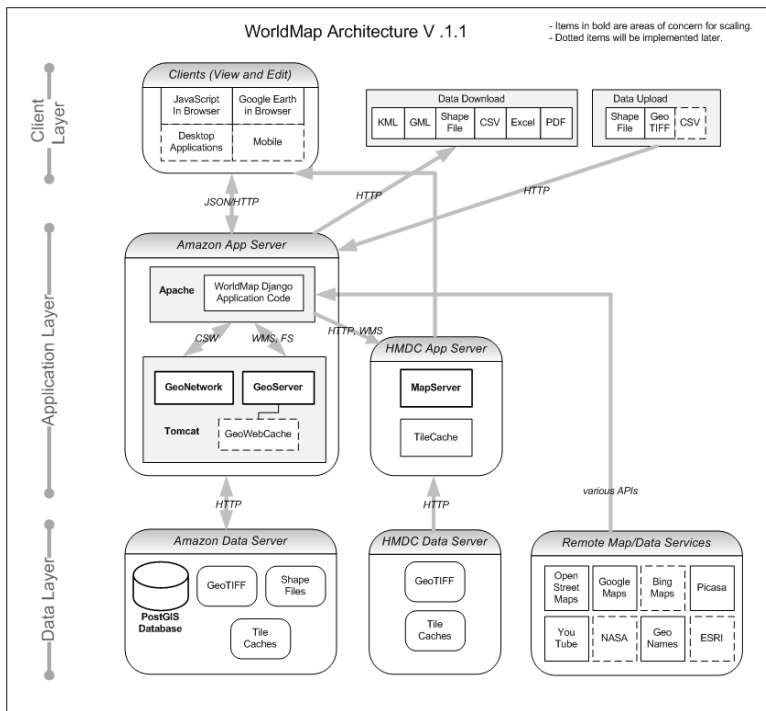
WorldMap Architecture V .1.1

- Items in bold are areas of concern for scaling.
- Dotted items will be implemented later.

Client Layer

Clients (View and Edit)

JavaScript In Browser

Google Earth in Browser

Desktop Applications

Mobile

Data Download

KML

GML

Shape File

CSV

Excel

PDF

Data Upload

Shape File

Geo TIFF

CSV

JSON/HTTP

HTTP

HTTP

Application Layer

Amazon App Server

Apache

WorldMap Django Application Code

CSW

WMS, FS

HTTP, WMS

GeoNetwork

GeoServer

Tomcat

GeoWebCache

HMDC App Server

MapServer

TileCache

various APIs

HTTP

HTTP

Data Layer

Amazon Data Server

PostGIS Database

GeoTIFF

Shape Files

Tile Caches

HMDC Data Server

GeoTIFF

Tile Caches

Remote Map/Data Services

Open Street Maps

Google Maps

Bing Maps

Picasa

You Tube

NASA

Geo Names

ESRI